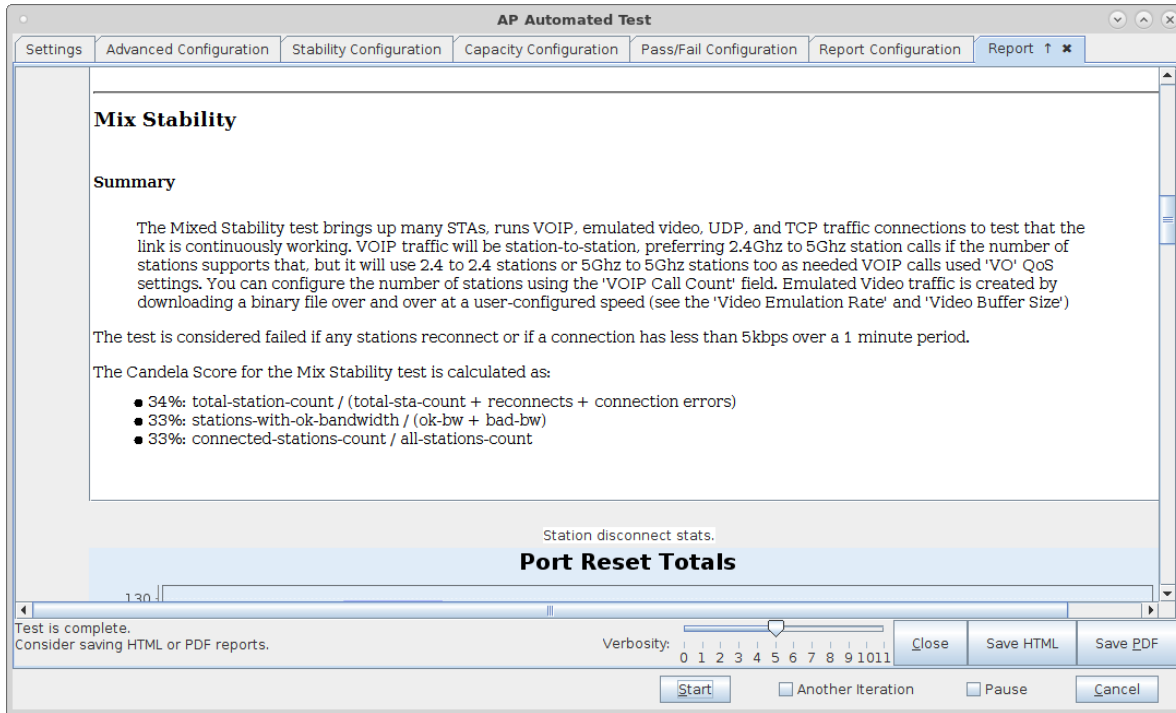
AP Automated Test

Settings | Advanced Configuration | Stability Configuration | Capacity Configuration | Pass/Fail Configuration | Report Configuration | Report ↑ ✖

Mix Stability

Summary

The Mixed Stability test brings up many STAs, runs VOIP, emulated video, UDP, and TCP traffic connections to test that the link is continuously working. VOIP traffic will be station-to-station, preferring 2.4Ghz to 5Ghz station calls if the number of stations supports that, but it will use 2.4 to 2.4 stations or 5Ghz to 5Ghz stations too as needed VOIP calls used 'VO' QoS settings. You can configure the number of stations using the 'VOIP Call Count' field. Emulated Video traffic is created by downloading a binary file over and over at a user-configured speed (see the 'Video Emulation Rate' and 'Video Buffer Size')

The test is considered failed if any stations reconnect or if a connection has less than 5kbps over a 1 minute period.

The Candela Score for the Mix Stability test is calculated as:

- 34%: total-station-count / (total-sta-count + reconnects + connection errors)
- 33%: stations-with-ok-bandwidth / (ok-bw + bad-bw)
- 33%: connected-stations-count / all-stations-count

Station disconnect stats.

Port Reset Totals

130

Test is complete.
Consider saving HTML or PDF reports.

Verbosity: 0 1 2 3 4 5 6 7 8 9 10 11

Close | Save HTML | Save PDF

Start | Another Iteration | Pause | Cancel